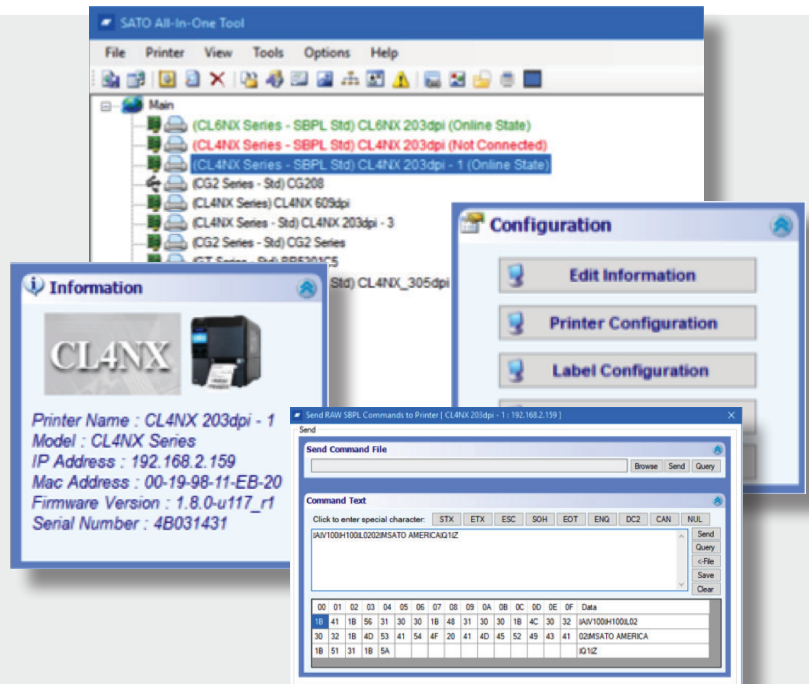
SATO All-In-One Tool

File Printer View Tools Options Help

Main
(CL6NX Series - SBPL Std) CL6NX 203dpi (Online State)
(CL4NX Series - SBPL Std) CL4NX 203dpi (Not Connected)
(CL4NX Series - SBPL Std) CL4NX 203dpi - 1 (Online State)
(CG2 Series - Std) CG208
(CL4NX Series) CL4NX 609dpi
(CL4NX Series - Std) CL4NX 203dpi - 3
(CG2 Series - Std) CG2 Series
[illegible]
Std) CL4NX_305dpi

Information

CL4NX

Printer Name : CL4NX 203dpi - 1
Model : CL4NX Series
IP Address : 192.168.2.159
Mac Address : 00-19-98-11-EB-20
Firmware Version : 1.8.0-u117_r1
Serial Number : 4B031431

Configuration

Edit Information
Printer Configuration
Label Configuration

Send RAW SBPL Commands to Printer [ CL4NX 203dpi - 1 : 192.168.2.159 ]
Send

Send Command File
Browse Send Query

Command Text
Click to enter special character: STX ETX ESC SOH EOT ENQ DC2 CAN NUL

|AV100|H100|L0202|MSATO AMERICA|Q1|Z

Send
Query
<-File
Save
Clear

| 00 | 01 | 02 | 03 | 04 | 05 | 06 | 07 | 08 | 09 | 0A | 0B | 0C | 0D | 0E | 0F | Data |
|---|---|---|---|---|---|---|---|---|---|---|---|---|---|---|---|---|
| 1B | 41 | 1B | 56 | 31 | 30 | 30 | 1B | 48 | 31 | 30 | 30 | 1B | 4C | 30 | 32 | |A|V100|H100|L02 |
| 30 | 32 | 1B | 4D | 53 | 41 | 54 | 4F | 20 | 41 | 4D | 45 | 52 | 49 | 43 | 41 | 02|MSATO AMERICA |
| 1B | 51 | 31 | 1B | 5A | | | | | | | | | | | | |Q1|Z |